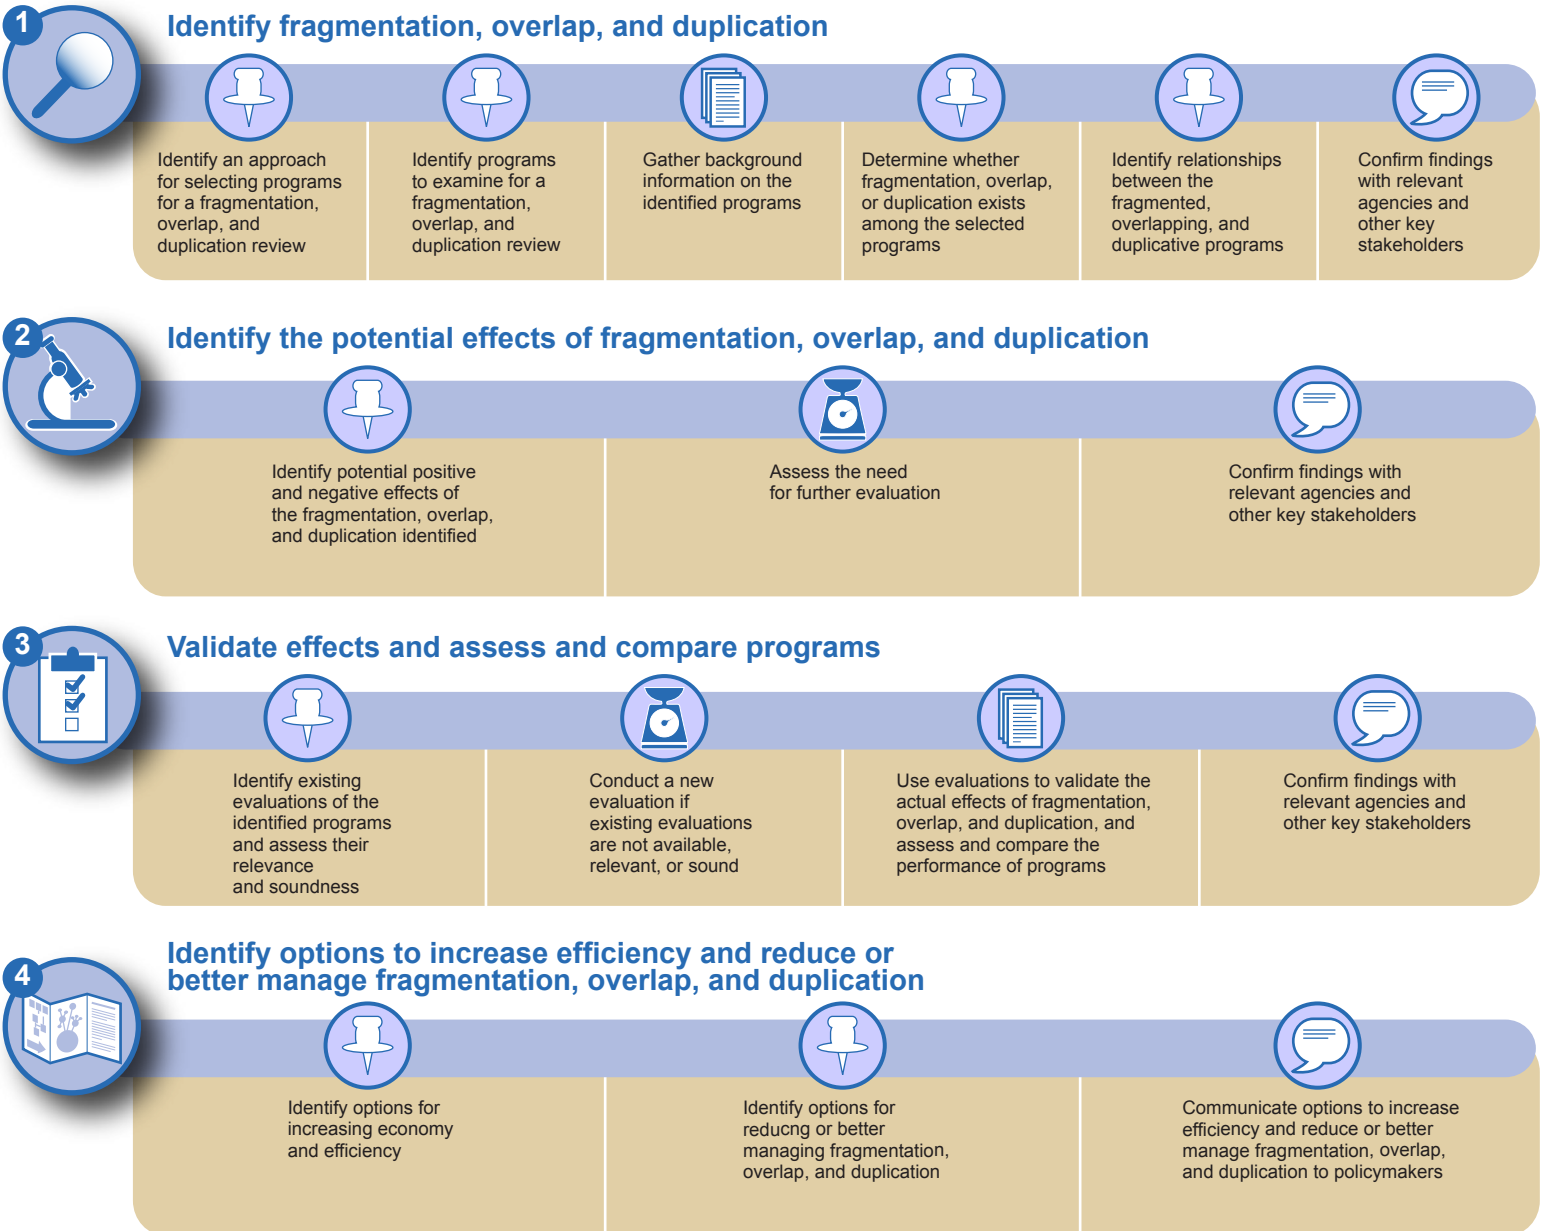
1

Identify fragmentation, overlap, and duplication

Identify an approach for selecting programs for a fragmentation, overlap, and duplication review

Identify programs to examine for a fragmentation, overlap, and duplication review

Gather background information on the identified programs

Determine whether fragmentation, overlap, or duplication exists among the selected programs

Identify relationships between the fragmented, overlapping, and duplicative programs

Confirm findings with relevant agencies and other key stakeholders

2

Identify the potential effects of fragmentation, overlap, and duplication

Identify potential positive and negative effects of the fragmentation, overlap, and duplication identified

Assess the need for further evaluation

Confirm findings with relevant agencies and other key stakeholders

3

Validate effects and assess and compare programs

Identify existing evaluations of the identified programs and assess their relevance and soundness

Conduct a new evaluation if existing evaluations are not available, relevant, or sound

Use evaluations to validate the actual effects of fragmentation, overlap, and duplication, and assess and compare the performance of programs

Confirm findings with relevant agencies and other key stakeholders

4

Identify options to increase efficiency and reduce or better manage fragmentation, overlap, and duplication

Identify options for increasing economy and efficiency

Identify options for reducng or better managing fragmentation, overlap, and duplication

Communicate options to increase efficiency and reduce or better manage fragmentation, overlap, and duplication to policymakers